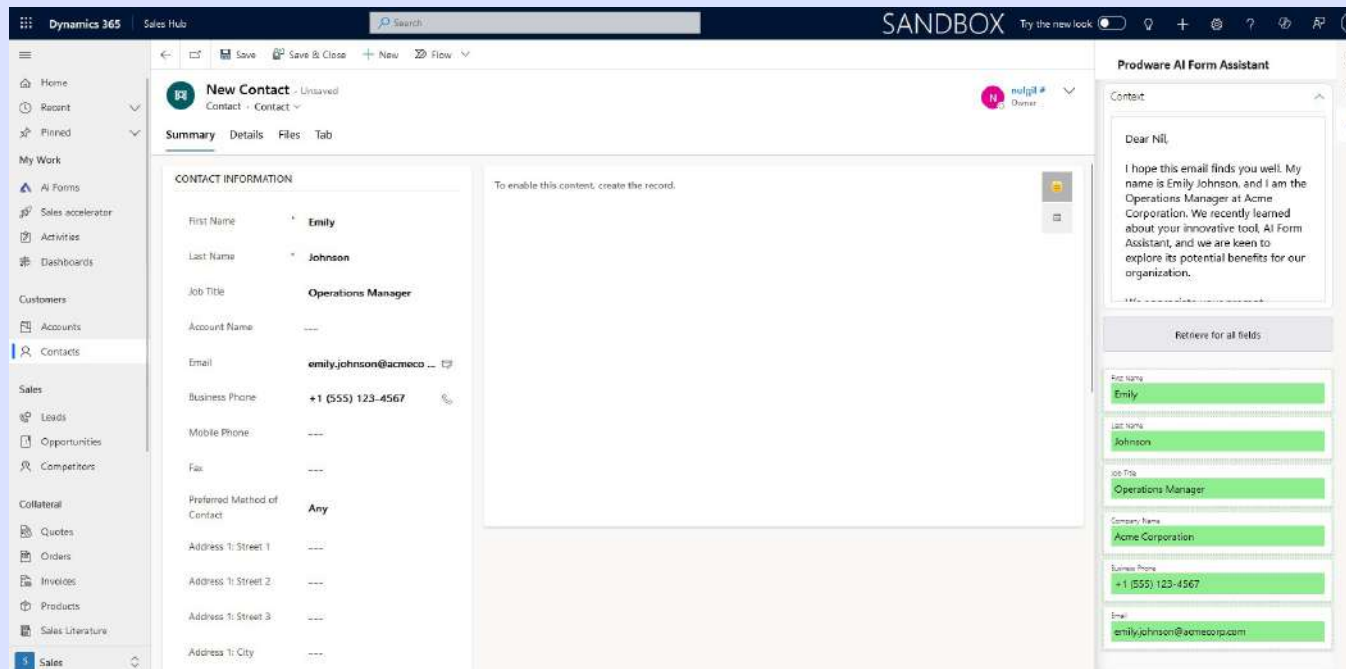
Dynamics 365 | Sales Hub

Search

SANDBOX Try the new look

Save Save & Close + New Flow

Home
Recent
Pinned
My Work
AI Forms
Sales accelerator
Activities
Dashboards
Customers
Accounts
Contacts
Sales
Leads
Opportunities
Competitors
Collateral
Quotes
Orders
Invoices
Products
Sales Literature
S Sales

New Contact - Unsaved
Contact · Contact

nolgil # Owner

Summary Details Files Tab

CONTACT INFORMATION

| | |
|---|---|
| First Name * | Emily |
| Last Name * | Johnson |
| Job Title | Operations Manager |
| Account Name | --- |
| Email | emily.johnson@acmeco ... |
| Business Phone | +1 (555) 123-4567 |
| Mobile Phone | --- |
| Fax | --- |
| Preferred Method of Contact | Any |
| Address 1: Street 1 | --- |
| Address 1: Street 2 | --- |
| Address 1: Street 3 | --- |
| Address 1: City | --- |

To enable this content, create the record.

Prodware AI Form Assistant

Context

Dear Nil,

I hope this email finds you well. My name is Emily Johnson, and I am the Operations Manager at Acme Corporation. We recently learned about your innovative tool, AI Form Assistant, and we are keen to explore its potential benefits for our organization.

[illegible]

Retrieve for all fields

First Name
Emily

Last Name
Johnson

Job Title
Operations Manager

Company Name
Acme Corporation

Business Phone
+1 (555) 123-4567

Email
emily.johnson@acmecorp.com